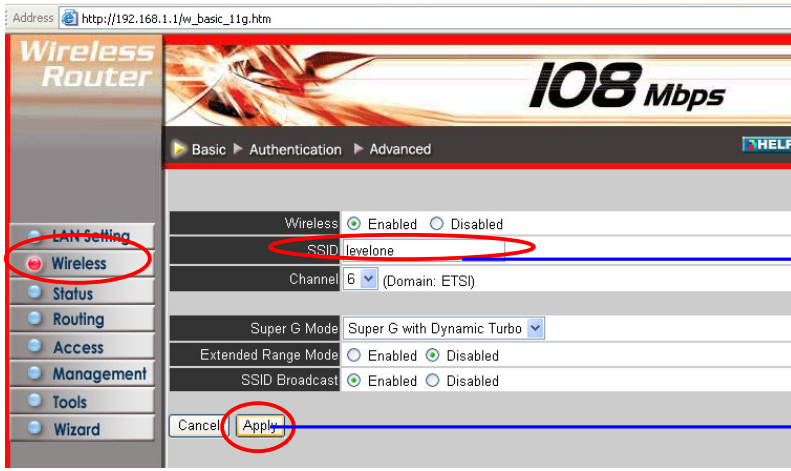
Address http://192.168.1.1/w_basic_11g.htm

Wireless Router

108 Mbps

Basic Authentication Advanced

HELP

LAN Setting
Wireless
Status
Routing
Access
Management
Tools
Wizard

| | |
|---|---|
| Wireless | Enabled Disabled |
| SSID | levelone |
| Channel | 6 (Domain: ETSI) |

| | |
|---|---|
| Super G Mode | Super G with Dynamic Turbo |
| Extended Range Mode | Enabled Disabled |
| SSID Broadcast | Enabled Disabled |

Cancel Apply